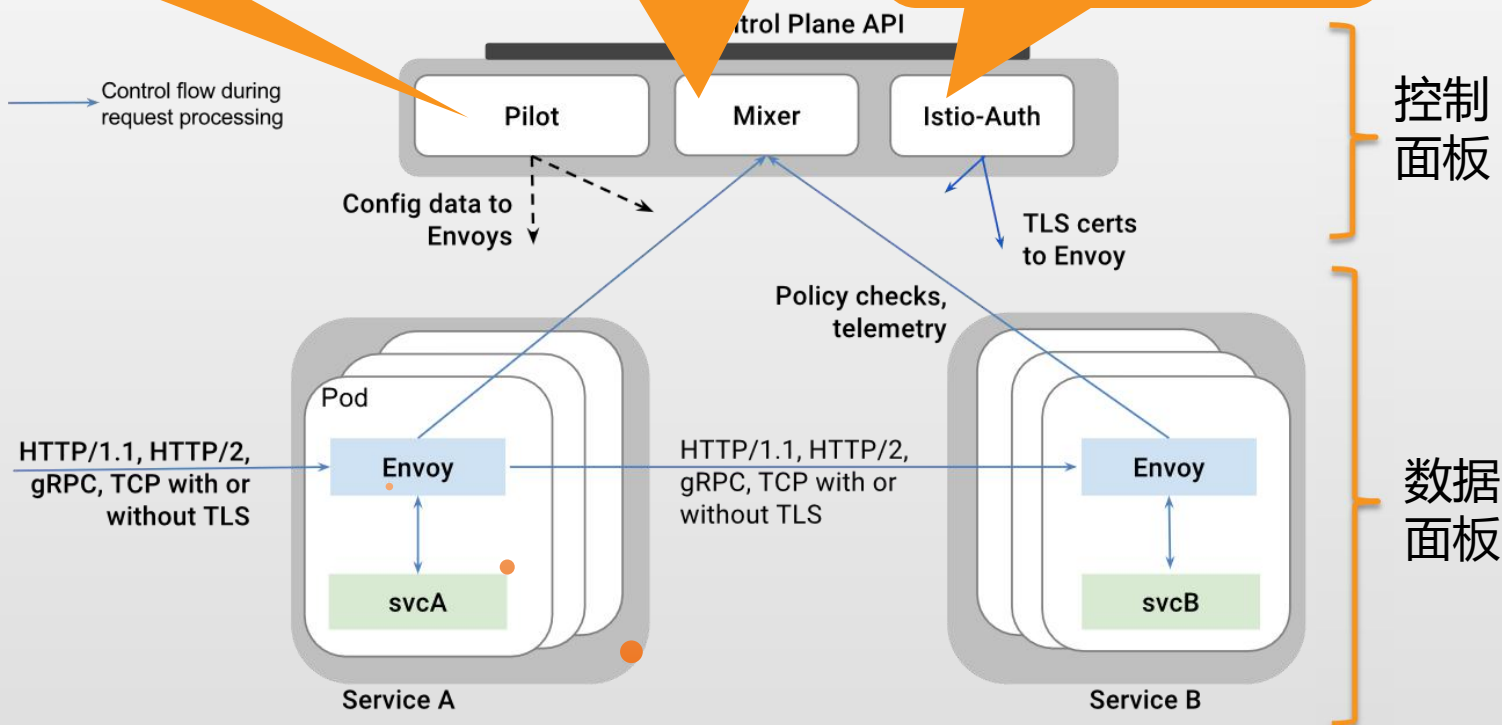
ntrol Plane API

Control flow during request processing

Pilot

Mixer

Istio-Auth

控制面板

Config data to Envoys

TLS certs to Envoy

Policy checks, telemetry

Pod

HTTP/1.1, HTTP/2, gRPC, TCP with or without TLS

Envoy

HTTP/1.1, HTTP/2, gRPC, TCP with or without TLS

Envoy

数据面板

svcA

svcB

Service A

Service B